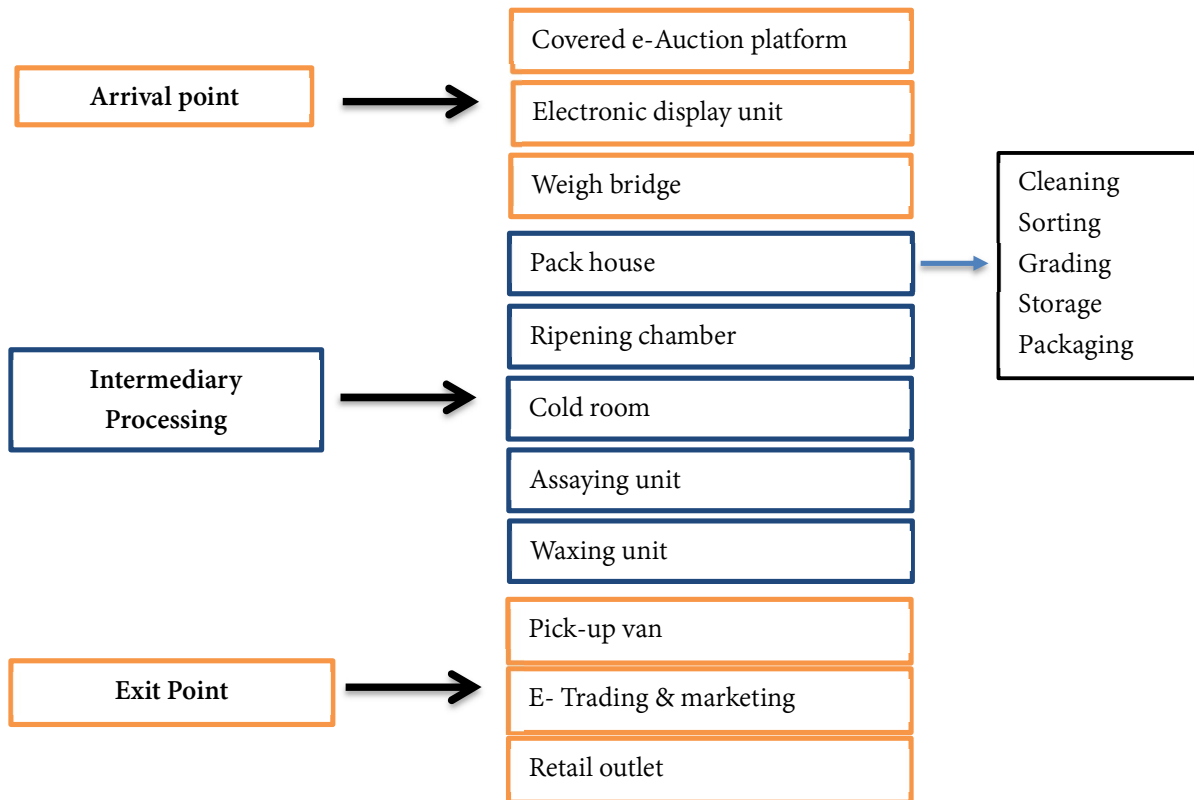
Arrival point

Covered e-Auction platform

Electronic display unit

Weigh bridge

Intermediary Processing

Pack house

Ripening chamber

Cold room

Assaying unit

Waxing unit

Cleaning
Sorting
Grading
Storage
Packaging

Exit Point

Pick-up van

E- Trading & marketing

Retail outlet